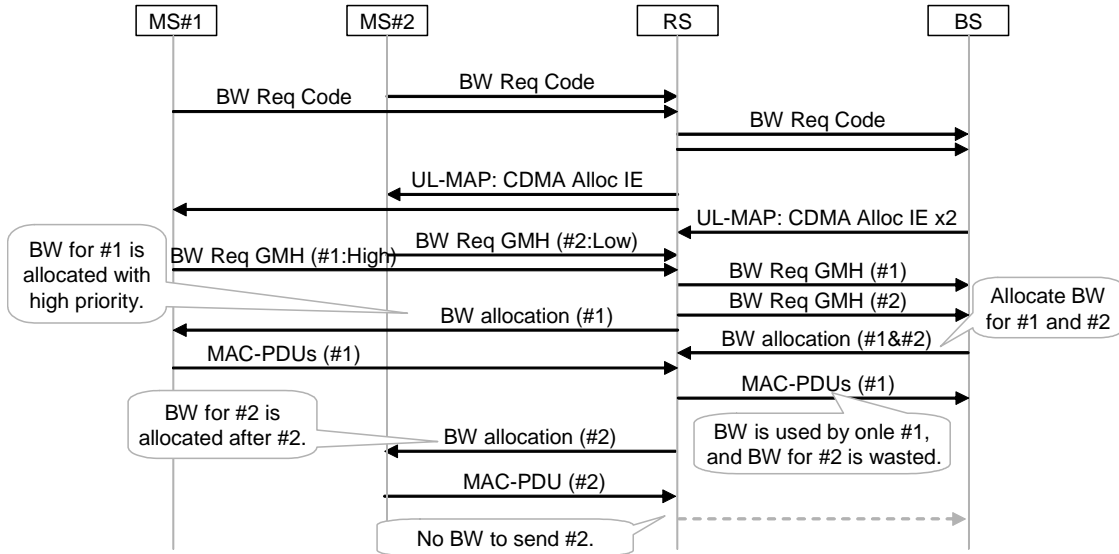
MS#1
MS#2
RS
BS

BW Req Code

BW Req Code

BW Req Code

UL-MAP: CDMA Alloc IE

UL-MAP: CDMA Alloc IE x2

BW for #1 is allocated with high priority.

BW Req GMH (#2:Low)

BW Req GMH (#1:High)

BW Req GMH (#1)

BW Req GMH (#2)

Allocate BW for #1 and #2

BW allocation (#1)

BW allocation (#1&#2)

MAC-PDUs (#1)

MAC-PDUs (#1)

BW for #2 is allocated after #2.

BW allocation (#2)

BW is used by onle #1, and BW for #2 is wasted.

MAC-PDU (#2)

No BW to send #2.